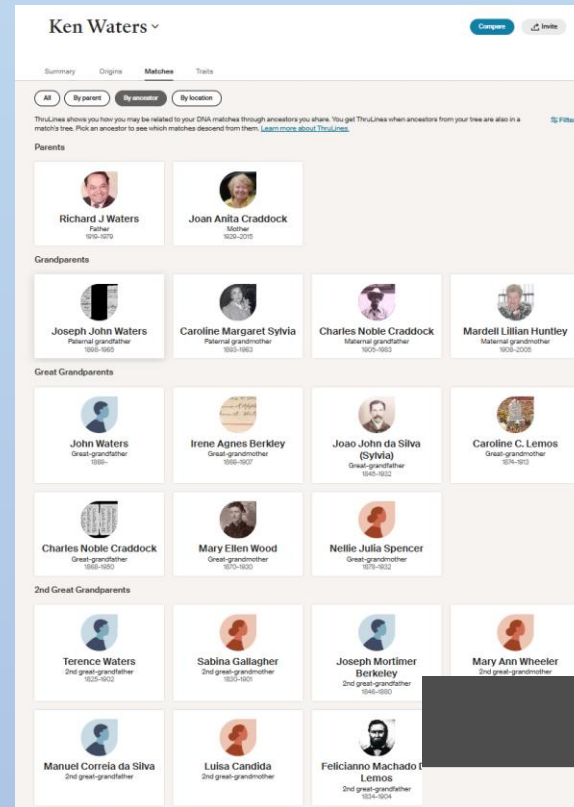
Ken Waters

Compare Invite

Summary Origins Matches Traits

All By parent By ancestor By location

ThruLines shows you how you may be related to your DNA matches through ancestors you share. You get ThruLines when ancestors from your tree are also in a match's tree. Pick an ancestor to see which matches descend from them. Learn more about ThruLines.

Filte

Parents

Richard J Waters
Father
1919–1979

Joan Anita Craddock
Mother
1929–2015

Grandparents

Joseph John Waters
Paternal grandfather
1888–1965

Caroline Margaret Sylvia
Paternal grandmother
1893–1963

Charles Noble Craddock
Maternal grandfather
1905–1983

Mardell Lillian Huntley
Maternal grandmother
1908–2005

Great Grandparents

John Waters
Great-grandfather
1859–

Irene Agnes Berkley
Great-grandmother
1868–1907

Joao John da Silva (Sylvia)
Great-grandfather
1845–1932

Caroline C. Lemos
Great-grandmother
1874–1913

Charles Noble Craddock
Great-grandfather
1868–1950

Mary Ellen Wood
Great-grandmother
1870–1930

Nellie Julia Spencer
Great-grandmother
1878–1932

2nd Great Grandparents

Terence Waters
2nd great-grandfather
1825–1902

Sabina Gallagher
2nd great-grandmother
1830–1901

Joseph Mortimer Berkeley
2nd great-grandfather
1846–1880

Mary Ann Wheeler
2nd great-grandmother

Manuel Correia da Silva
2nd great-grandfather

Luisa Candida
2nd great-grandmother

Felicianno Machado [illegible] Lemos
2nd great-grandfather
1834–1904